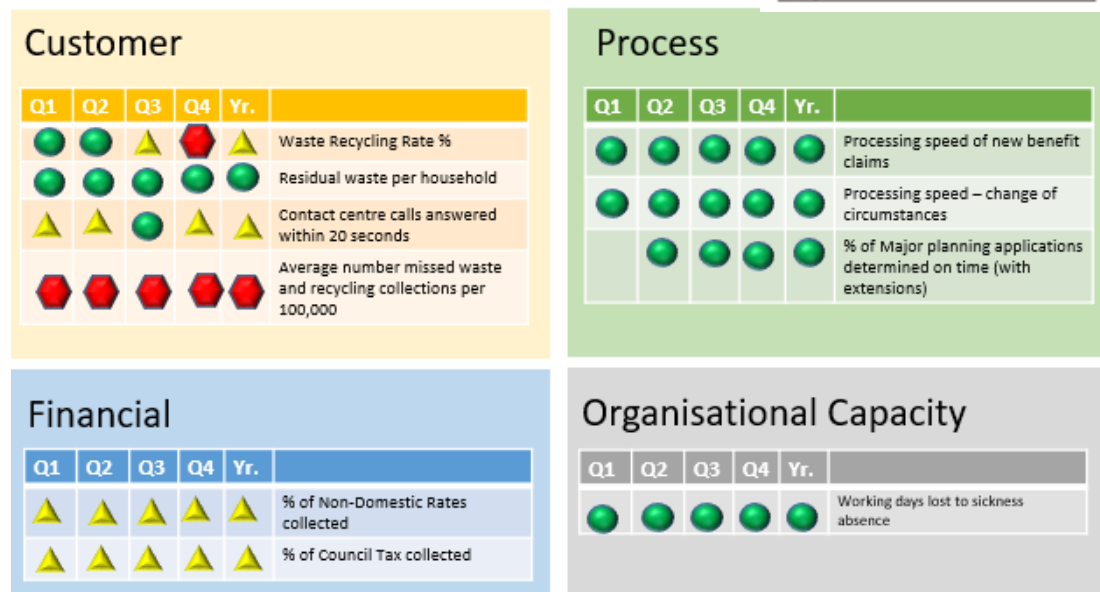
Customer

| Q1 | Q2 | Q3 | Q4 | Yr. | |
|---|---|---|---|---|---|
| | | | | | Waste Recycling Rate % |
| | | | | | Residual waste per household |
| | | | | | Contact centre calls answered within 20 seconds |
| | | | | | Average number missed waste and recycling collections per 100,000 |

Process

| Q1 | Q2 | Q3 | Q4 | Yr. | |
|---|---|---|---|---|---|
| | | | | | Processing speed of new benefit claims |
| | | | | | Processing speed – change of circumstances |
| | | | | | % of Major planning applications determined on time (with extensions) |

Financial

| Q1 | Q2 | Q3 | Q4 | Yr. | |
|---|---|---|---|---|---|
| | | | | | % of Non-Domestic Rates collected |
| | | | | | % of Council Tax collected |

Organisational Capacity

| Q1 | Q2 | Q3 | Q4 | Yr. | |
|---|---|---|---|---|---|
| | | | | | Working days lost to sickness absence |